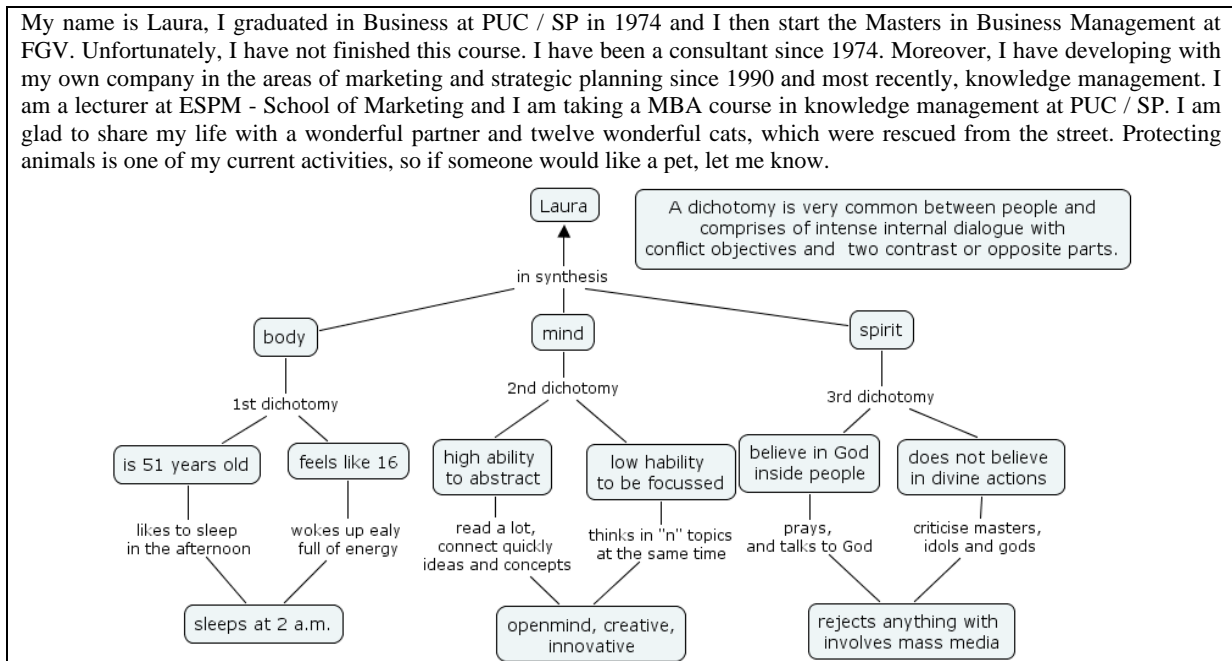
My name is Laura, I graduated in Business at PUC / SP in 1974 and I then start the Masters in Business Management at FGV. Unfortunately, I have not finished this course. I have been a consultant since 1974. Moreover, I have developing with my own company in the areas of marketing and strategic planning since 1990 and most recently, knowledge management. I am a lecturer at ESPM - School of Marketing and I am taking a MBA course in knowledge management at PUC / SP. I am glad to share my life with a wonderful partner and twelve wonderful cats, which were rescued from the street. Protecting animals is one of my current activities, so if someone would like a pet, let me know.

Laura

A dichotomy is very common between people and comprises of intense internal dialogue with conflict objectives and two contrast or opposite parts.

in synthesis

body

mind

spirit

1st dichotomy

2nd dichotomy

3rd dichotomy

is 51 years old

feels like 16

high ability to abstract

low hability to be focussed

believe in God inside people

does not believe in divine actions

likes to sleep in the afternoon

wokes up ealy full of energy

read a lot, connect quickly ideas and concepts

thinks in "n" topics at the same time

prays, and talks to God

criticise masters, idols and gods

sleeps at 2 a.m.

openmind, creative, innovative

rejects anything with involves mass media